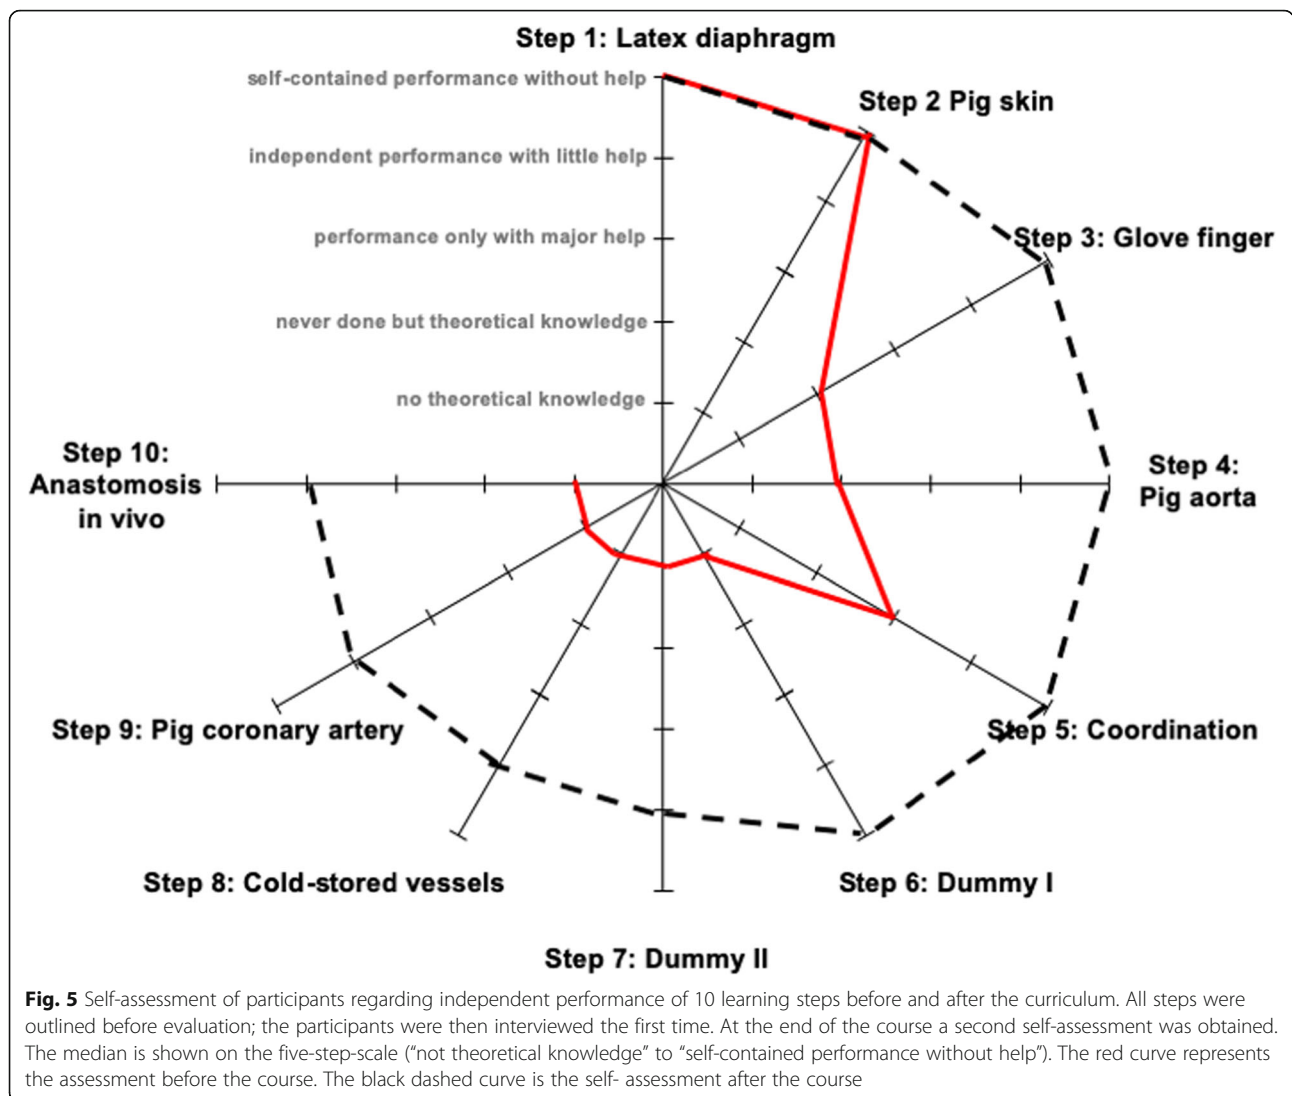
Step 1: Latex diaphragm

self-contained performance without help

independent performance with little help

performance only with major help

never done but theoretical knowledge

no theoretical knowledge

Step 2 Pig skin

Step 3: Glove finger

Step 4: Pig aorta

Step 5: Coordination

Step 6: Dummy I

Step 7: Dummy II

Step 8: Cold-stored vessels

Step 9: Pig coronary artery

Step 10: Anastomosis in vivo

**Fig. 5** Self-assessment of participants regarding independent performance of 10 learning steps before and after the curriculum. All steps were outlined before evaluation; the participants were then interviewed the first time. At the end of the course a second self-assessment was obtained. The median is shown on the five-step-scale ("not theoretical knowledge" to "self-contained performance without help"). The red curve represents the assessment before the course. The black dashed curve is the self- assessment after the course